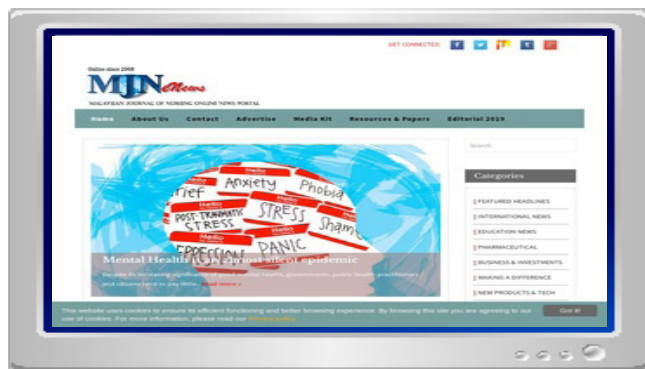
GET CONNECTED!

Online since 2008
MJN eNews
MALAYSIAN JOURNAL OF NURSING ONLINE NEWS PORTAL

Home About Us Contact Advertise Media Kit Resources & Papers Editorial 2019

Search

Categories

FEATURED HEADLINES
INTERNATIONAL NEWS
EDUCATION NEWS
PHARMACEUTICAL
BUSINESS & INVESTMENTS
MAKING A DIFFERENCE
NEW PRODUCTS & TECH

Grief Anxiety Phobia Hello Hello POST-TRAUMATIC STRESS STRESS Shame DEPRESSION PANIC

Mental Health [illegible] epidemic

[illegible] Read more »

This website uses cookies to ensure its efficient functioning and better browsing experience. By browsing this site you are agreeing to our use of cookies. For more information, please read our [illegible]

Got it!